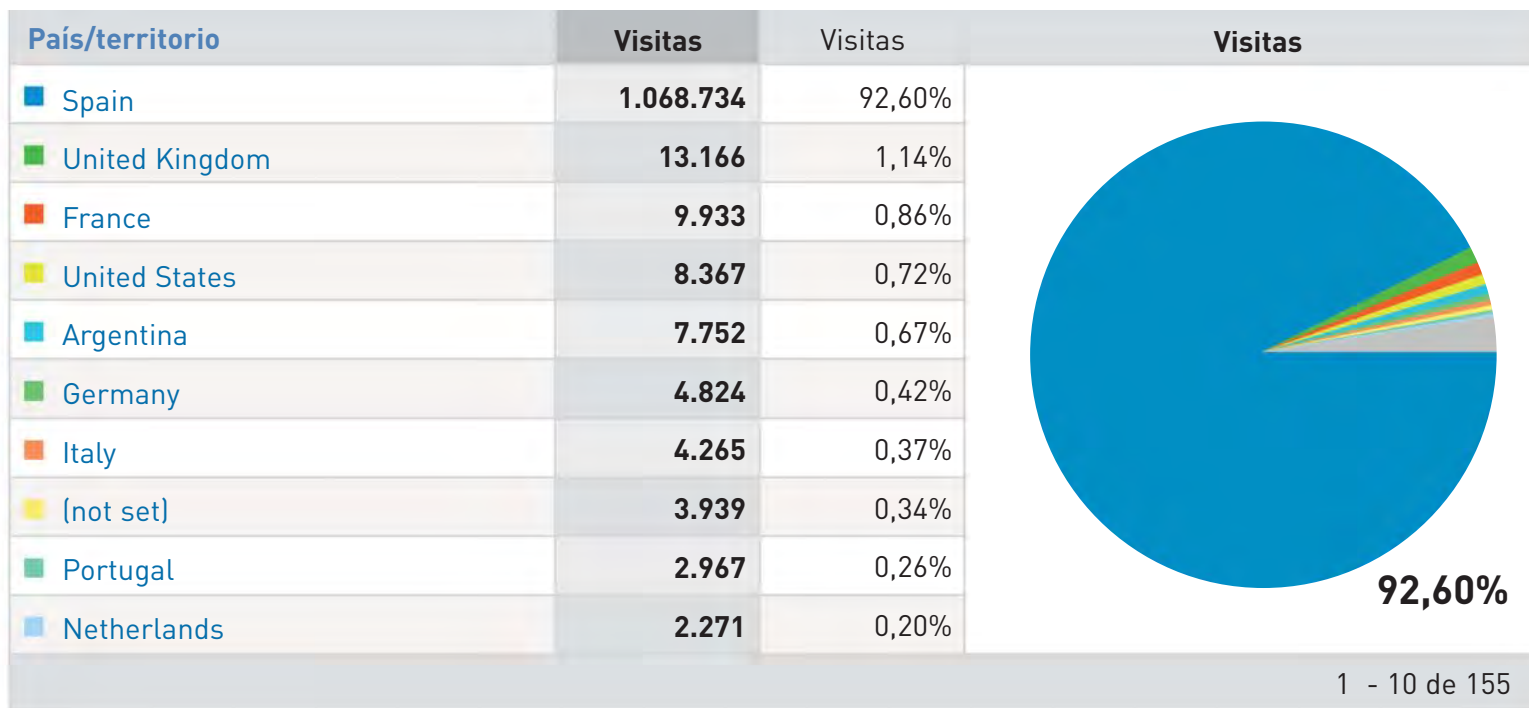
| País/territorio | Visitas | Visitas | Visitas |
|---|---|---|---|
| Spain | 1.068.734 | 92,60% | |
| United Kingdom | 13.166 | 1,14% | |
| France | 9.933 | 0,86% | |
| United States | 8.367 | 0,72% | |
| Argentina | 7.752 | 0,67% | |
| Germany | 4.824 | 0,42% | |
| Italy | 4.265 | 0,37% | |
| (not set) | 3.939 | 0,34% | |
| Portugal | 2.967 | 0,26% | |
| Netherlands | 2.271 | 0,20% | 92,60% |

1 - 10 de 155